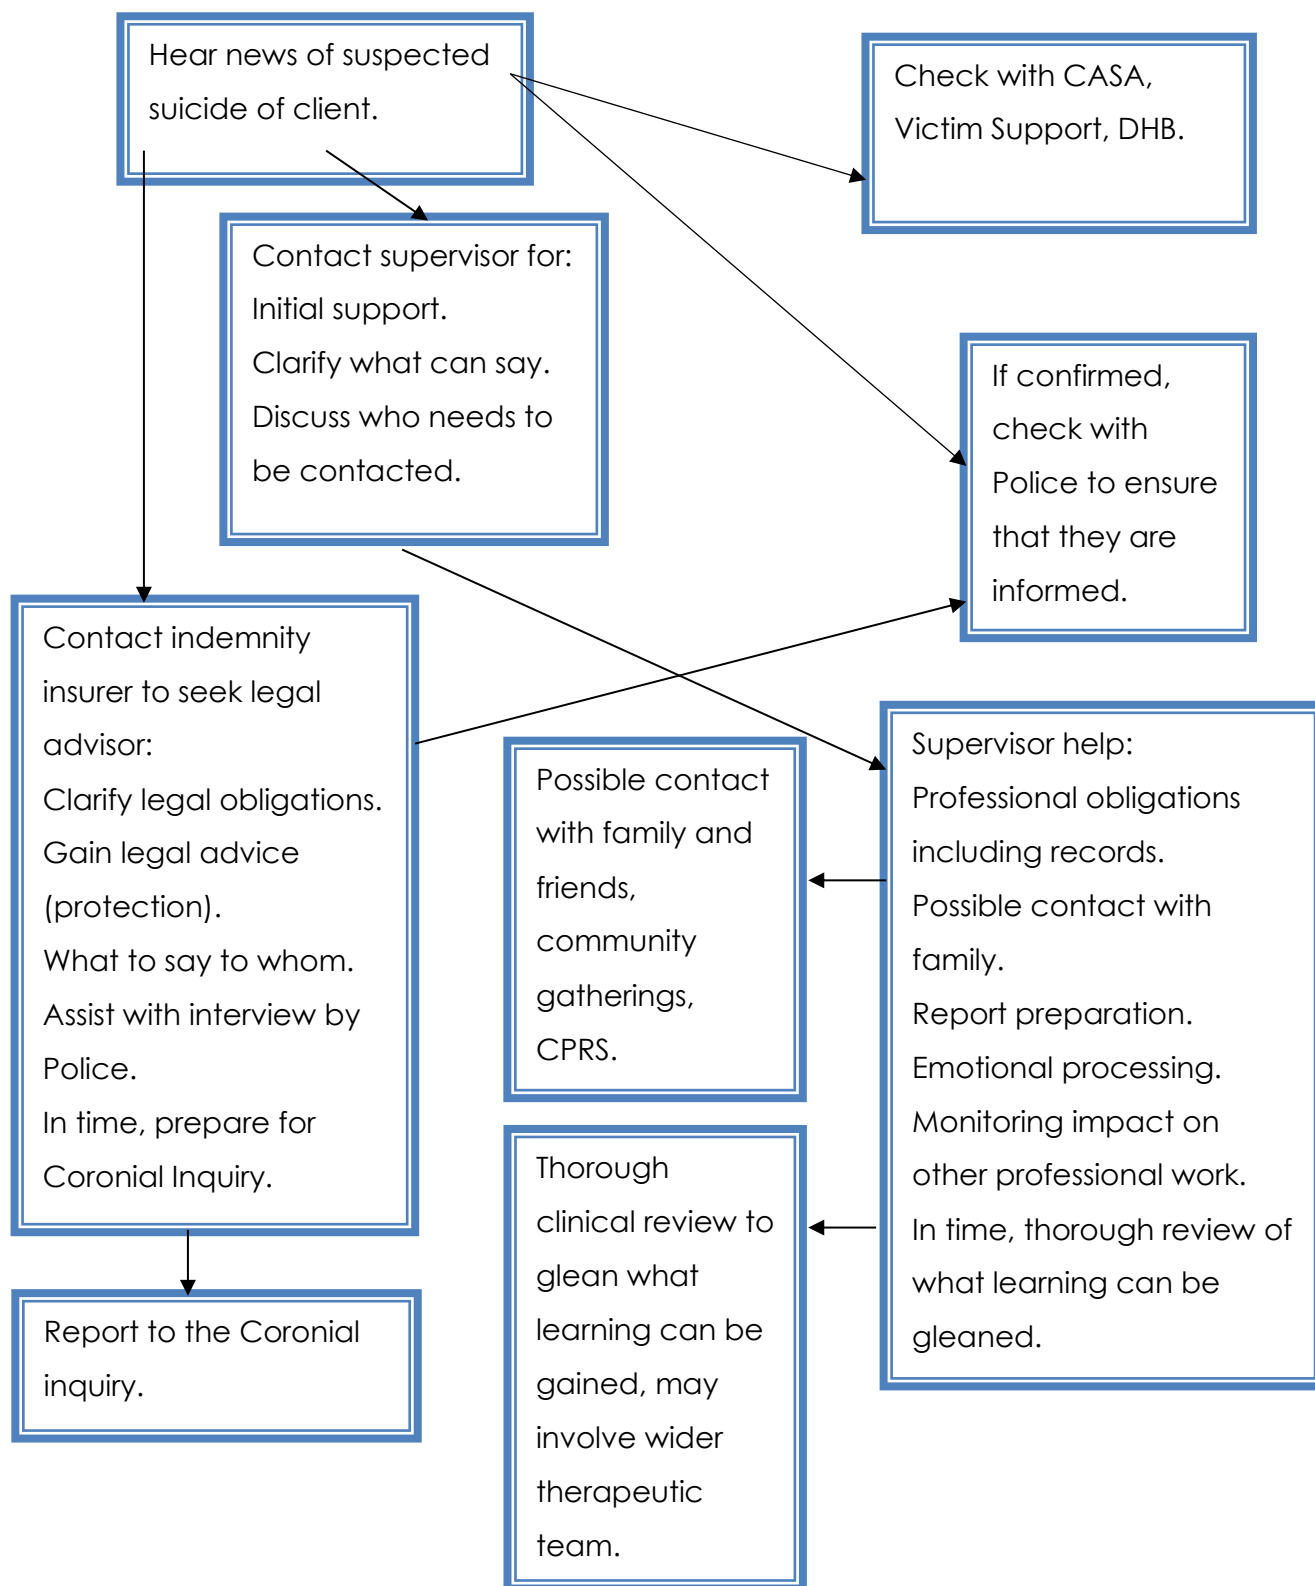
Hear news of suspected suicide of client.

Check with CASA, Victim Support, DHB.

Contact supervisor for:
Initial support.
Clarify what can say.
Discuss who needs to be contacted.

If confirmed, check with Police to ensure that they are informed.

Contact indemnity insurer to seek legal advisor:
Clarify legal obligations.
Gain legal advice (protection).
What to say to whom.
Assist with interview by Police.
In time, prepare for Coronial Inquiry.

Possible contact with family and friends, community gatherings, CPRS.

Supervisor help:
Professional obligations including records.
Possible contact with family.
Report preparation.
Emotional processing.
Monitoring impact on other professional work.
In time, thorough review of what learning can be gleaned.

Report to the Coronial inquiry.

Thorough clinical review to glean what learning can be gained, may involve wider therapeutic team.